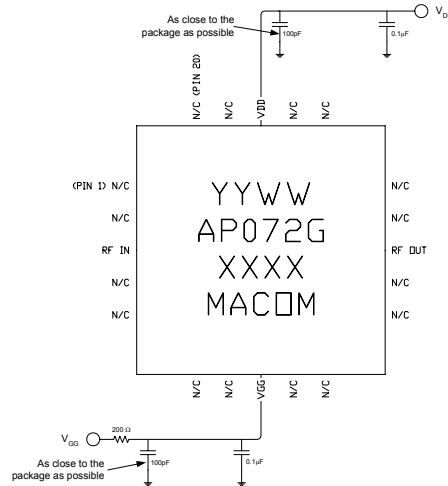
As close to the package as possible

100pF

0.1µF

$V_D$

N/C (PIN 20)

N/C

VDD

N/C

N/C

(PIN 1) N/C

N/C

RF IN

N/C

N/C

YYWW
AP072G
XXXX
MACOM

N/C

N/C

RF OUT

N/C

N/C

N/C

N/C

VGG

N/C

N/C

200 Ω

$V_{GG}$

As close to the package as possible

100pF

0.1µF